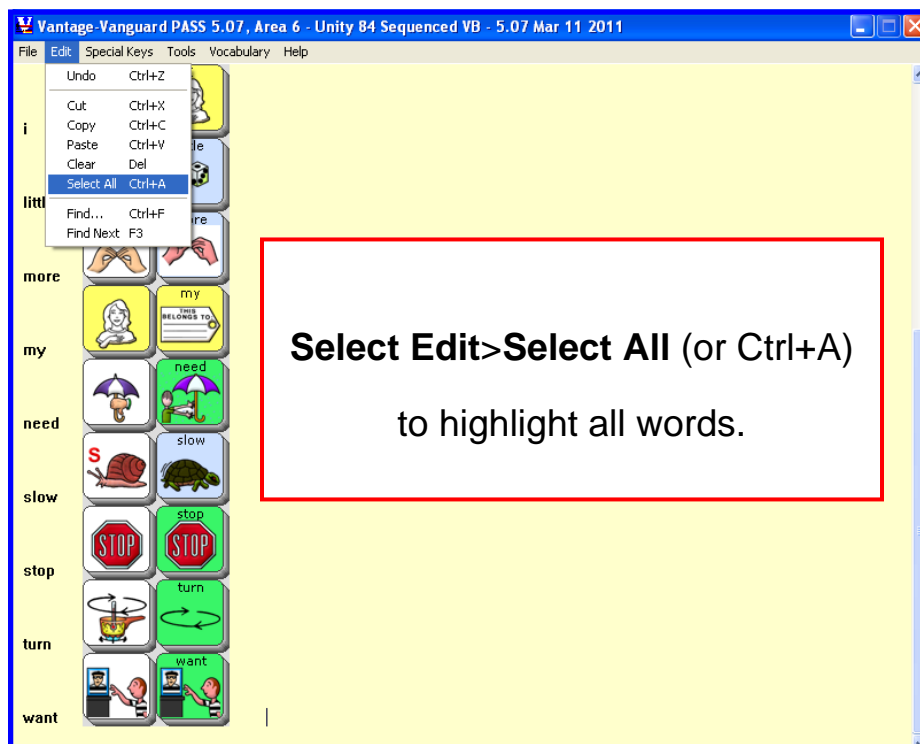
Vantage-Vanguard PASS 5.07, Area 6 - Unity 84 Sequenced VB - 5.07 Mar 11 2011

File Edit Special Keys Tools Vocabulary Help

Undo Ctrl+Z
Cut Ctrl+X
Copy Ctrl+C
Paste Ctrl+V
Clear Del
Select All Ctrl+A
Find... Ctrl+F
Find Next F3

i

littl

more

my

need

slow

stop

turn

want

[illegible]le

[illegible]re

my

THIS BELONGS TO

need

S

slow

STOP

stop

STOP

turn

want

**Select Edit**>**Select All** (or Ctrl+A)

to highlight all words.